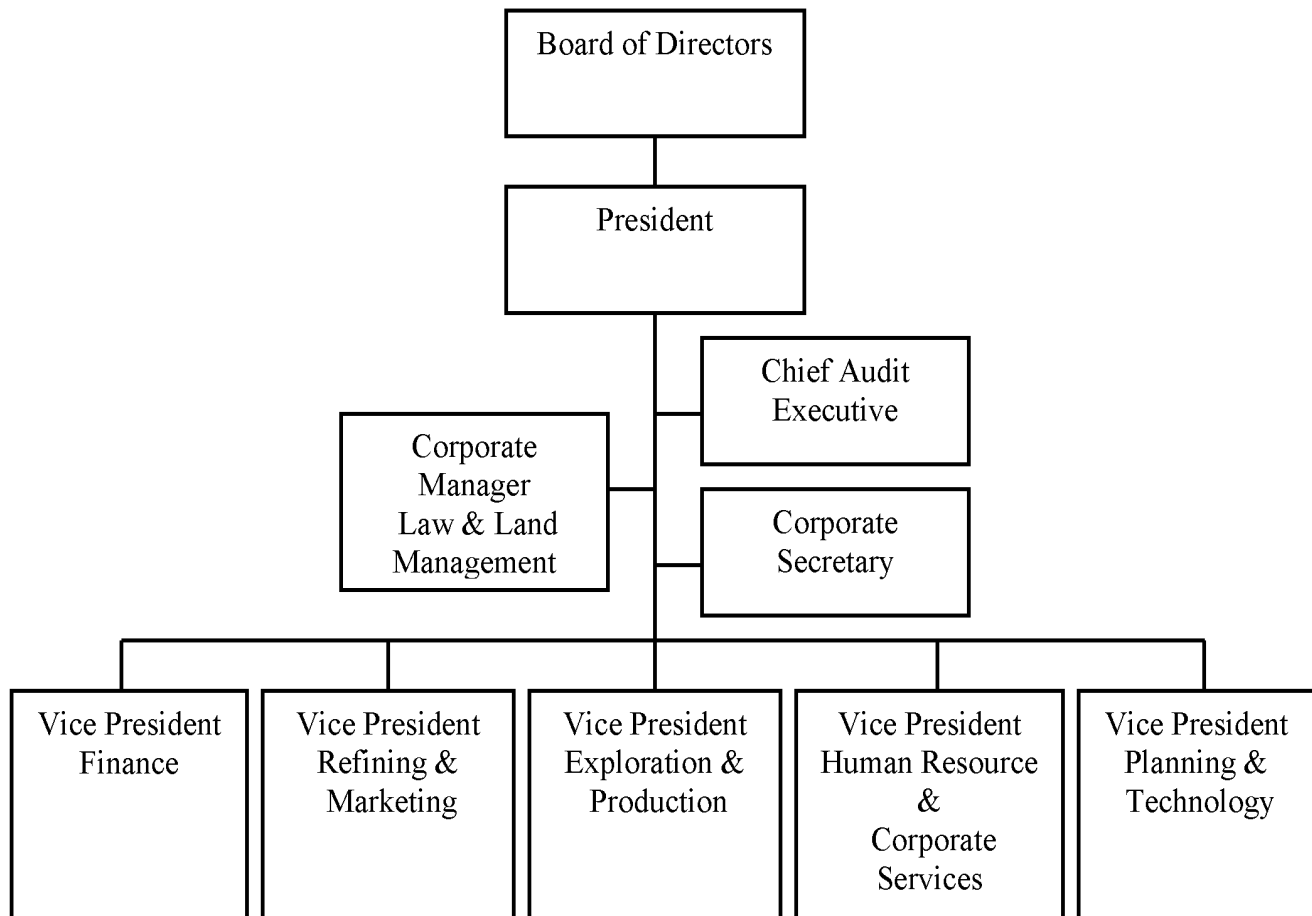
Board of Directors

President

Chief Audit Executive

Corporate Manager Law & Land Management

Corporate Secretary

Vice President Finance

Vice President Refining & Marketing

Vice President Exploration & Production

Vice President Human Resource & Corporate Services

Vice President Planning & Technology